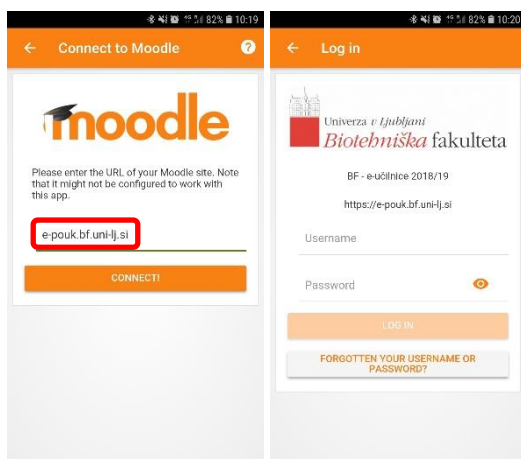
82% 10:19

Connect to Moodle

moodle

Please enter the URL of your Moodle site. Note that it might not be configured to work with this app.

e-pouk.bf.uni-lj.si

CONNECT!

82% 10:20

Log in

Univerza v Ljubljani
Biotehniška fakulteta

BF - e-učilnice 2018/19

https://e-pouk.bf.uni-lj.si

Username

Password

LOG IN

FORGOTTEN YOUR USERNAME OR PASSWORD?